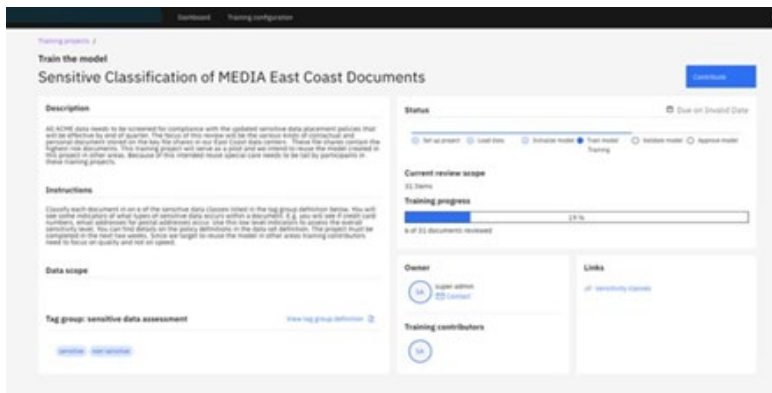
Dashboard Training configuration

Training projects /

Train the model

Sensitive Classification of MEDIA East Coast Documents

Contribute

Description

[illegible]

Instructions

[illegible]

Data scope

Tag group: sensitive data assessment

View tag group definition

sensitive non sensitive

Status

Due on Invalid Date

Set up project Load data Initialize model Train model Training Validate model Approve model

Current review scope

31 Items

Training progress

19 %

6 of 31 documents reviewed

Owner

SA super admin Contact

Training contributors

SA

Links

sensitivity classes